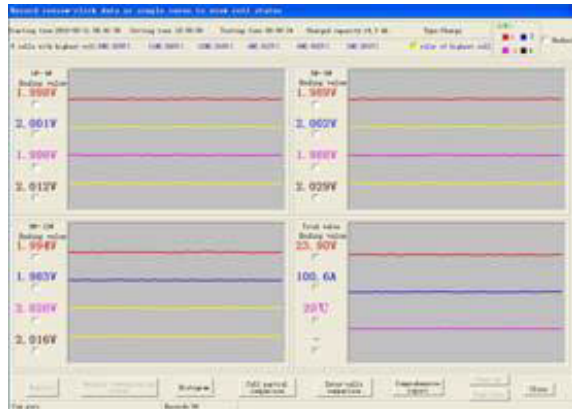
Record review-click data or couple curves to show cell status

Starting time 2014-05-21 16:46:36 Testing time 16:00:00 Testing time 00:00:34 Charged capacity 14.7 Ah Type Charge

8 cells with highest cell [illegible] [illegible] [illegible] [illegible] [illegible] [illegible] color of highest cell

1#-4#
Ending value
1.998V
2.001V
1.998V
2.012V

5#-8#
Ending value
1.989V
2.002V
1.988V
2.029V

9#-12#
Ending value
1.994V
1.983V
2.020V
2.016V

Total value
Ending value
23.90V
100.6A
20℃

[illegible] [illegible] Histogram Cell partial comparison Inter-cells comparison Comprehensive report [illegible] Close

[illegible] Records 36